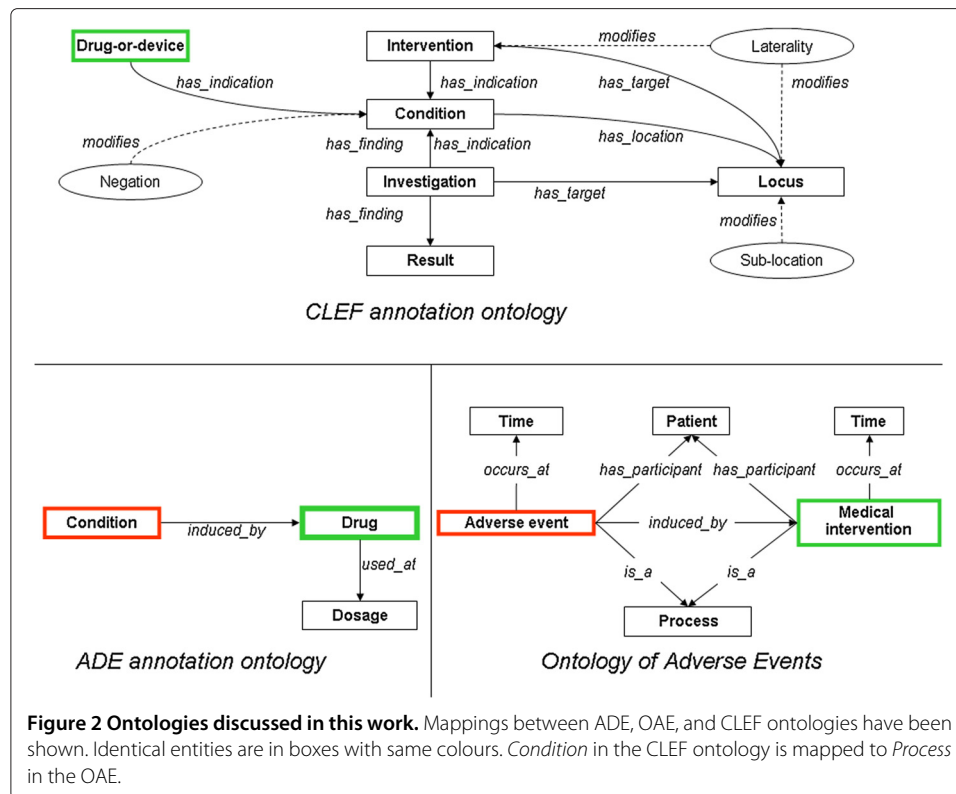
Drug-or-device

Intervention

modifies

Laterality

has_indication

has_indication

has_target

modifies

Condition

modifies

has_location

has_finding

has_indication

Negation

Investigation

has_target

Locus

has_finding

modifies

Result

Sub-location

CLEF annotation ontology

Time

Patient

Time

occurs_at

has_participant

has_participant

occurs_at

Condition

induced_by

Drug

Adverse event

induced_by

Medical intervention

used_at

is_a

is_a

Dosage

Process

ADE annotation ontology

Ontology of Adverse Events

**Figure 2 Ontologies discussed in this work.** Mappings between ADE, OAE, and CLEF ontologies have been shown. Identical entities are in boxes with same colours. *Condition* in the CLEF ontology is mapped to *Process* in the OAE.